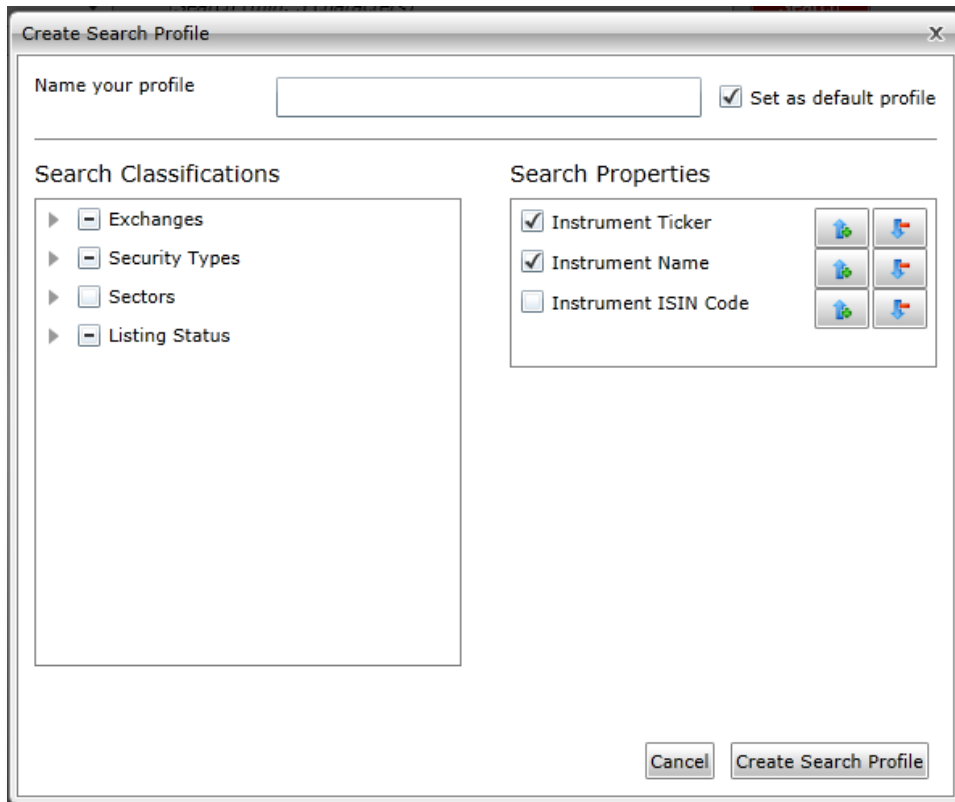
Create Search Profile

X

Name your profile

Set as default profile

Search Classifications

Exchanges

Security Types

Sectors

Listing Status

Search Properties

Instrument Ticker

Instrument Name

Instrument ISIN Code

Cancel

Create Search Profile